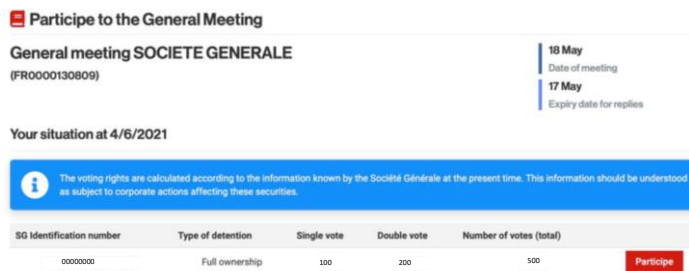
Participe to the General Meeting

General meeting SOCIETE GENERALE
(FR0000130809)

18 May
Date of meeting

17 May
Expiry date for replies

Your situation at 4/6/2021

The voting rights are calculated according to the information known by the Société Générale at the present time. This information should be understood as subject to corporate actions affecting these securities.

| SG Identification number | Type of detention | Single vote | Double vote | Number of votes (total) | |
|---|---|---|---|---|---|
| 00000000 | Full ownership | 100 | 200 | 500 | Participe |